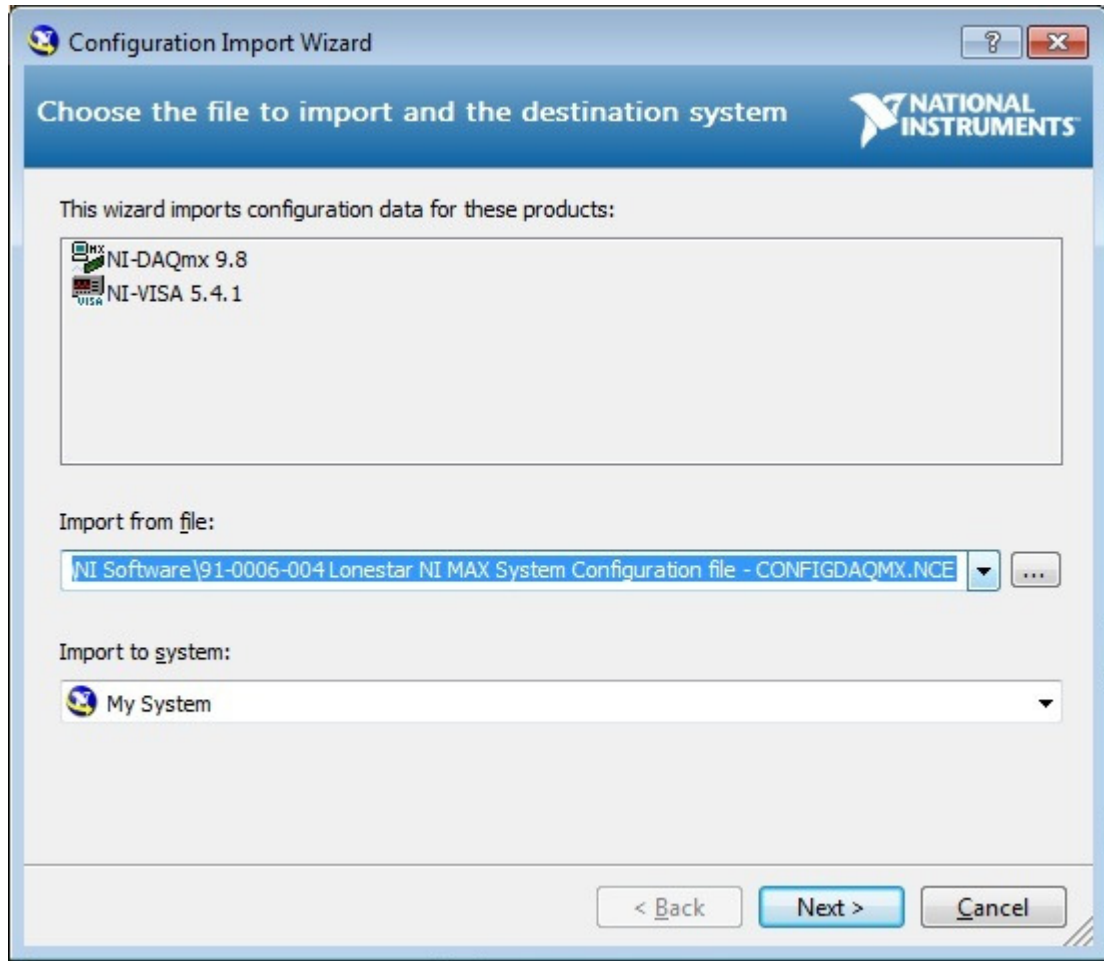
Configuration Import Wizard

?

Choose the file to import and the destination system

NATIONAL INSTRUMENTS

This wizard imports configuration data for these products:

NI-DAQmx 9.8
NI-VISA 5.4.1

Import from file:

\NI Software\91-0006-004 Lonestar NI MAX System Configuration file - CONFIGDAQMX.NCE

...

Import to system:

My System

< Back

Next >

Cancel